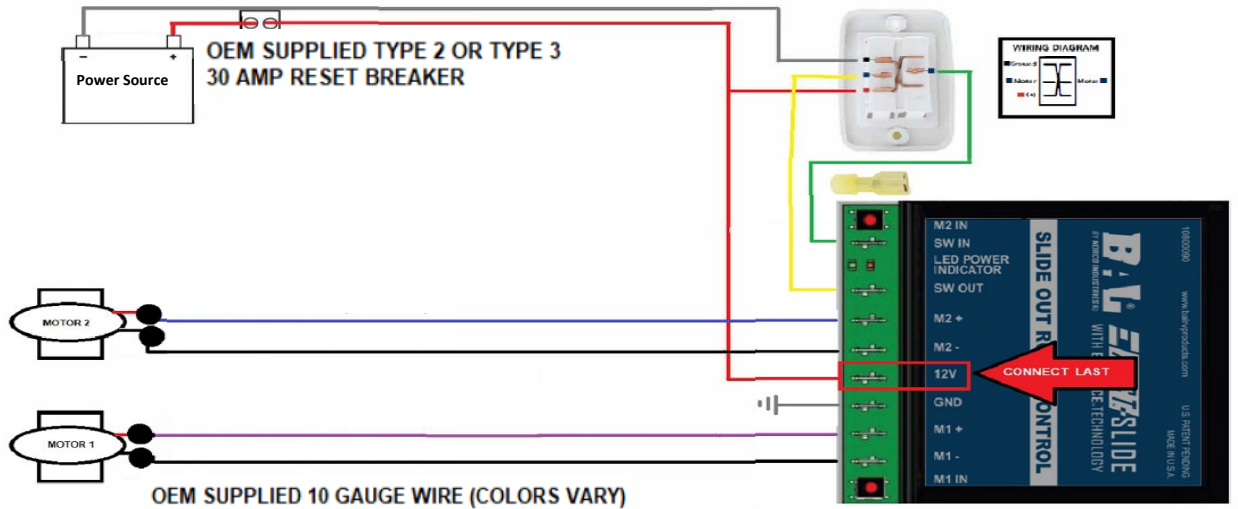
Power Source

OEM SUPPLIED TYPE 2 OR TYPE 3
30 AMP RESET BREAKER

WIRING DIAGRAM

Ground
Motor
Ext
Motor

MOTOR 2

MOTOR 1

M2 IN
SW IN
LED POWER INDICATOR
SW OUT
M2 +
M2 -
12V
GND
M1 +
M1 -
M1 IN

CONNECT LAST

SLIDE OUT R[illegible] CONTROL

B&W EZ SLIDE
BY NORCO INDUSTRIES
WITH E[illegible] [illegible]CE TECHNOLOGY

www.bwproducts.com

U.S. PATENT PENDING
MADE IN U.S.A.

1600090

OEM SUPPLIED 10 GAUGE WIRE (COLORS VARY)